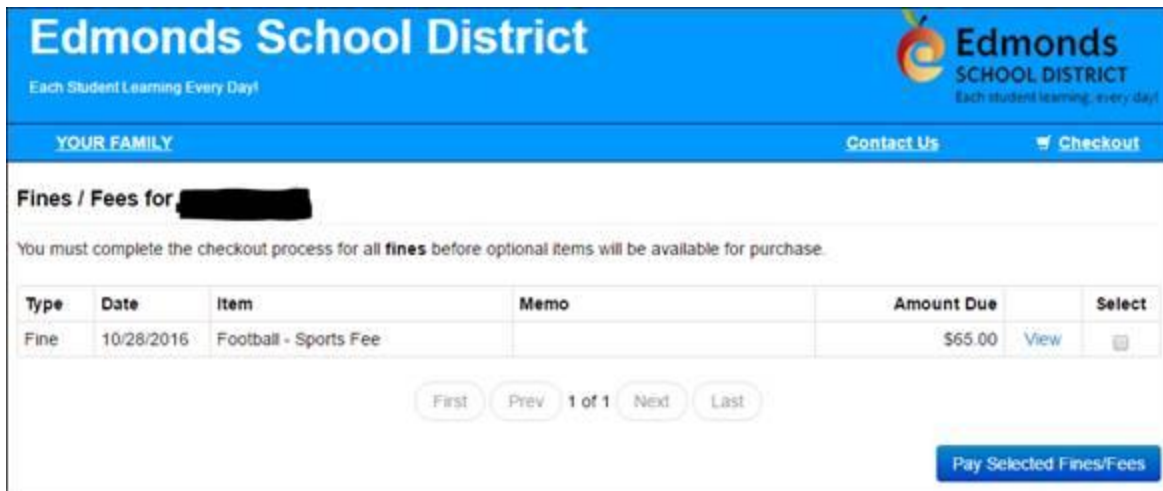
Edmonds School District

Each Student Learning Every Day!

Edmonds
SCHOOL DISTRICT
Each student learning, every day!

YOUR FAMILY

Contact Us

Checkout

Fines / Fees for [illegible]

You must complete the checkout process for all **fines** before optional items will be available for purchase.

| Type | Date | Item | Memo | Amount Due | | Select |
|---|---|---|---|---|---|---|
| Fine | 10/28/2016 | Football - Sports Fee | | $65.00 | View | |

First Prev 1 of 1 Next Last

Pay Selected Fines/Fees